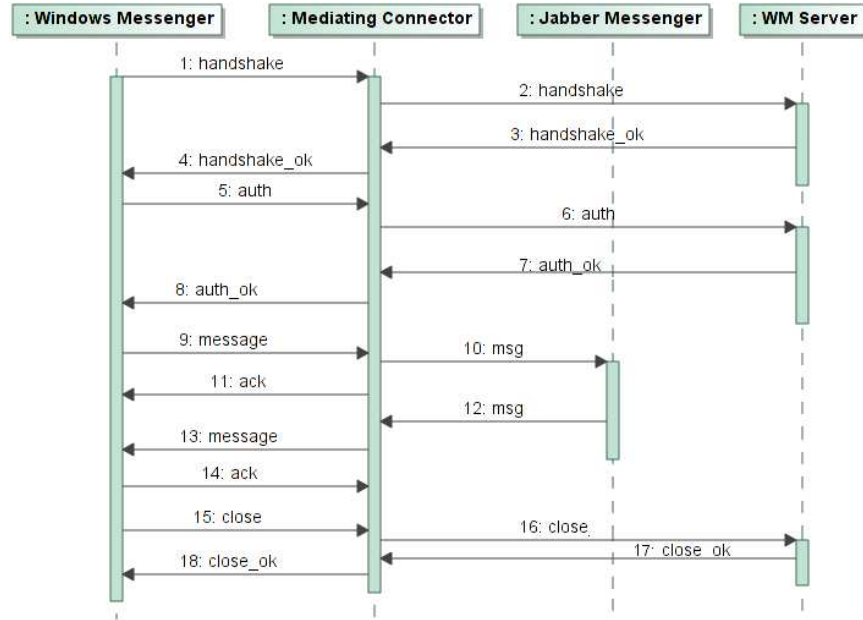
: Windows Messenger

: Mediating Connector

: Jabber Messenger

: WM Server

1: handshake

2: handshake

3: handshake_ok

4: handshake_ok

5: auth

6: auth

7: auth_ok

8: auth_ok

9: message

10: msg

11: ack

12: msg

13: message

14: ack

15: close

16: close

17: close_ok

18: close_ok